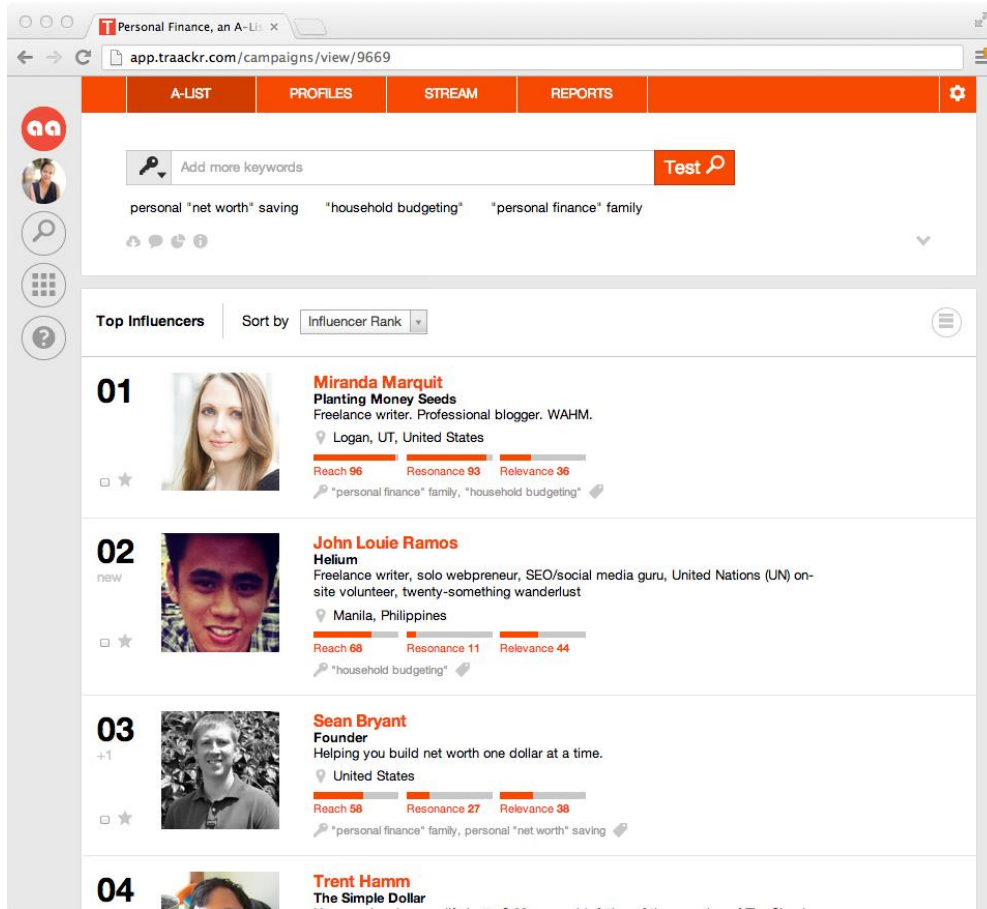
Personal Finance, an A-Lis ×

app.traackr.com/campaigns/view/9669

A-LIST
PROFILES
STREAM
REPORTS

aa

Add more keywords

Test

personal "net worth" saving "household budgeting" "personal finance" family

Top Influencers Sort by Influencer Rank

01

Miranda Marquit
Planting Money Seeds
Freelance writer. Professional blogger. WAHM.
Logan, UT, United States
Reach 96 Resonance 93 Relevance 36
"personal finance" family, "household budgeting"

02
new

John Louie Ramos
Helium
Freelance writer, solo webpreneur, SEO/social media guru, United Nations (UN) on-site volunteer, twenty-something wanderlust
Manila, Philippines
Reach 68 Resonance 11 Relevance 44
"household budgeting"

03
+1

Sean Bryant
Founder
Helping you build net worth one dollar at a time.
United States
Reach 58 Resonance 27 Relevance 38
"personal finance" family, personal "net worth" saving

04

Trent Hamm
The Simple Dollar
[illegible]